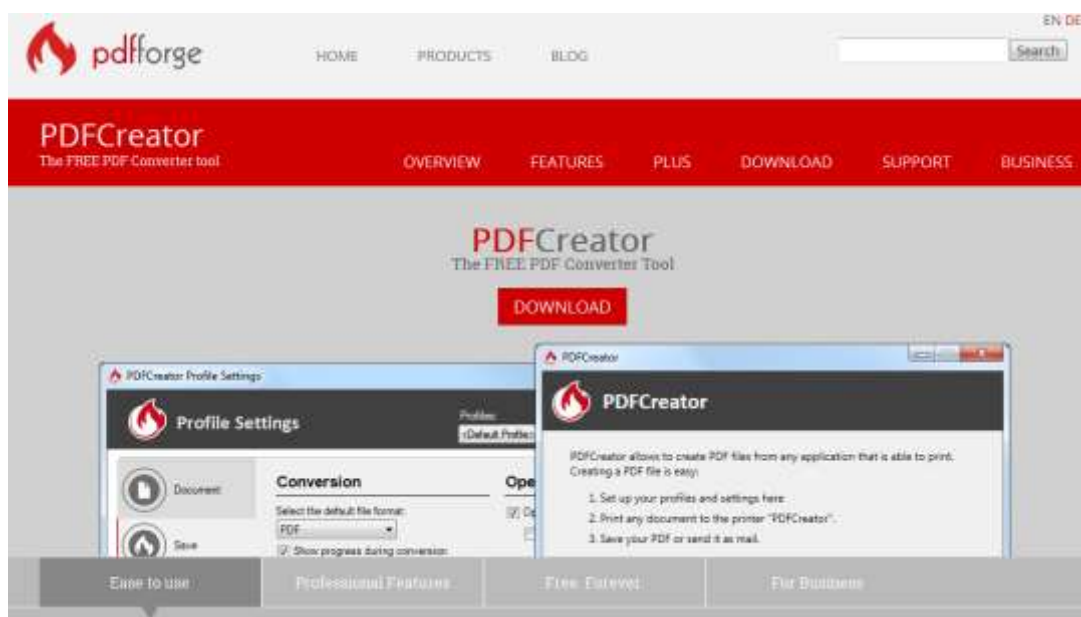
EN DE

pdfforge

HOME PRODUCTS BLOG

Search

PDFCreator
The FREE PDF Converter tool

OVERVIEW FEATURES PLUS DOWNLOAD SUPPORT BUSINESS

PDFCreator
The FREE PDF Converter Tool

DOWNLOAD

PDFCreator Profile Settings

Profile Settings

Profiles:
<Default Profile>

Document

Save

Conversion

Select the default file format:

PDF

Show progress during conversion

Ope

PDFCreator

PDFCreator

PDFCreator allows to create PDF files from any application that is able to print. Creating a PDF file is easy:

1. Set up your profiles and settings here.
2. Print any document to the printer "PDFCreator".
3. Save your PDF or send it as mail.

Ease to use Professional Features Free Forever For Business